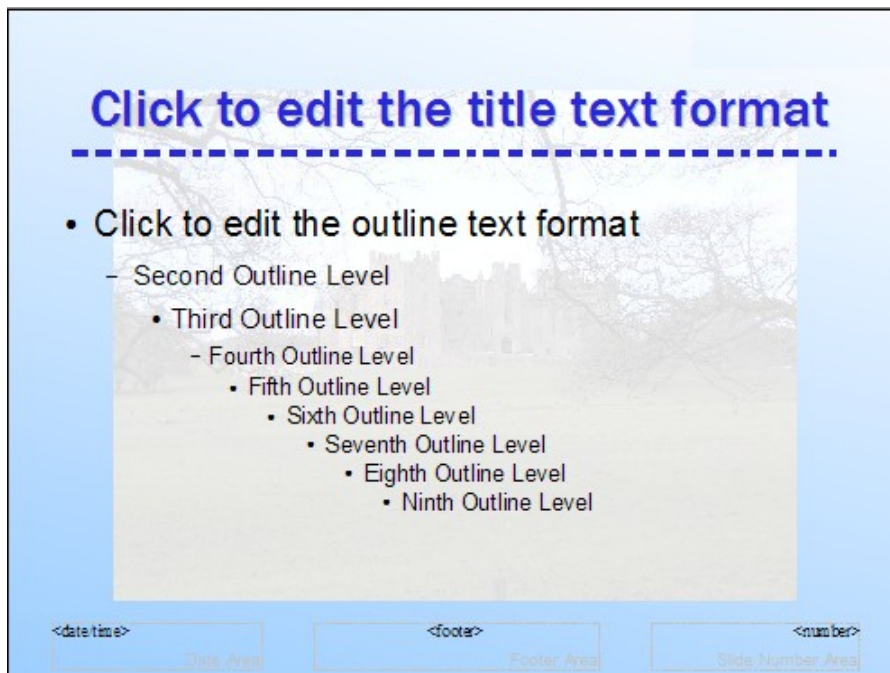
Click to edit the title text format

• Click to edit the outline text format

– Second Outline Level

• Third Outline Level

– Fourth Outline Level

• Fifth Outline Level

• Sixth Outline Level

• Seventh Outline Level

• Eighth Outline Level

• Ninth Outline Level

<date/time>

Date Area

<footer>

Footer Area

<number>

Slide Number Area